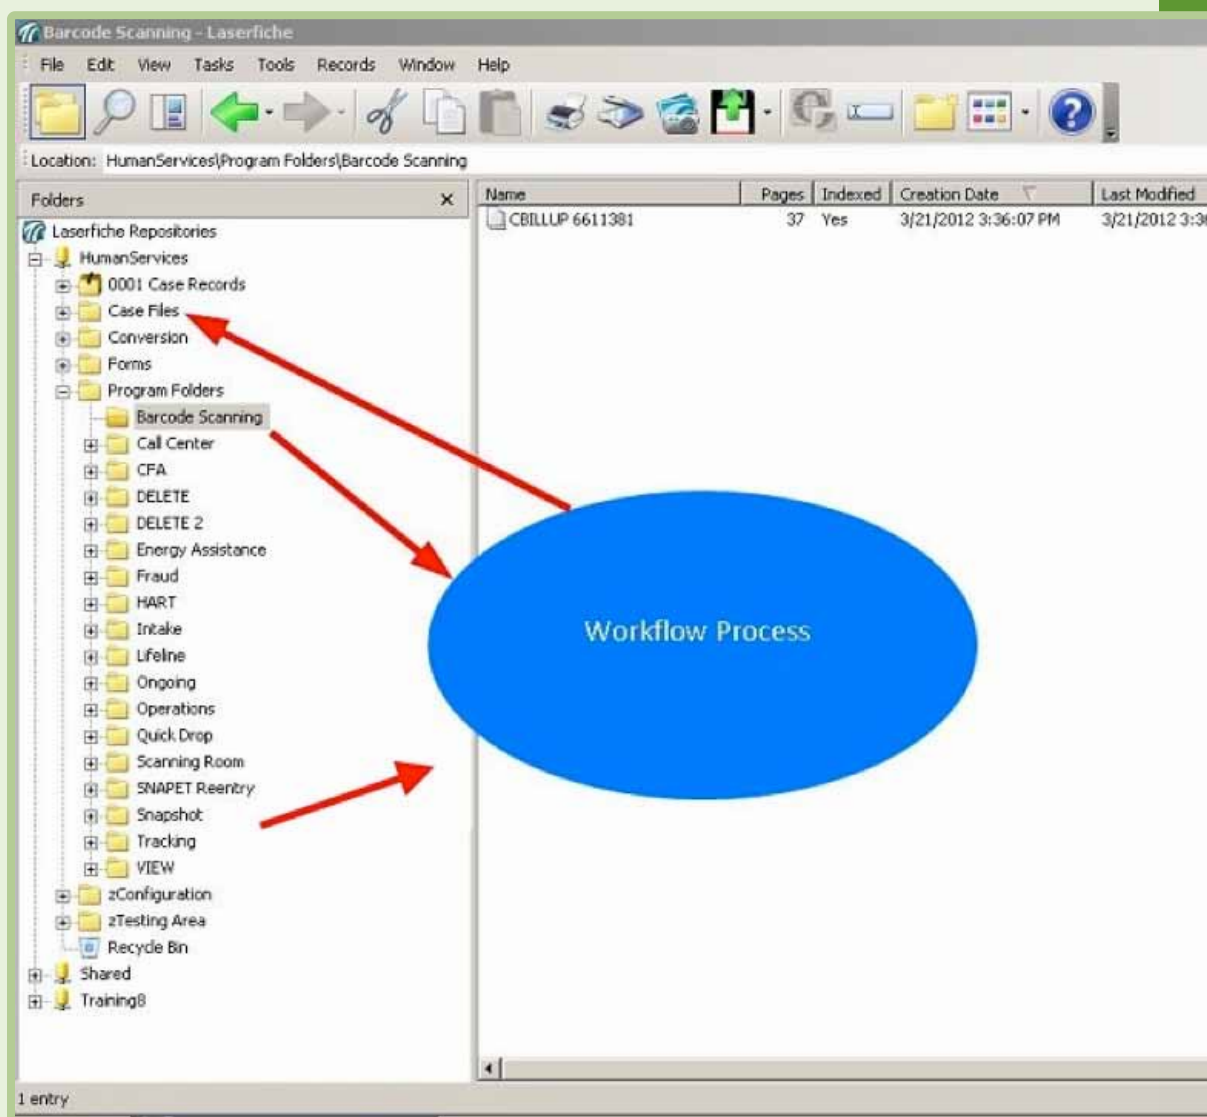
Barcode Scanning - Laserfiche

File Edit View Tasks Tools Records Window Help

Location: HumanServices\Program Folders\Barcode Scanning

Folders ×

Laserfiche Repositories
HumanServices
0001 Case Records
Case Files
Conversion
Forms
Program Folders
Barcode Scanning
Call Center
CFA
DELETE
DELETE 2
Energy Assistance
Fraud
HART
Intake
Lifeline
Ongoing
Operations
Quick Drop
Scanning Room
SNAPET Reentry
Snapshot
Tracking
VIEW
zConfiguration
zTesting Area
Recycle Bin
Shared
Training8

| Name | Pages | Indexed | Creation Date | Last Modified |
|---|---|---|---|---|
| CBILLUP 6611381 | 37 | Yes | 3/21/2012 3:36:07 PM | 3/21/2012 3:3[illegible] |

Workflow Process

1 entry